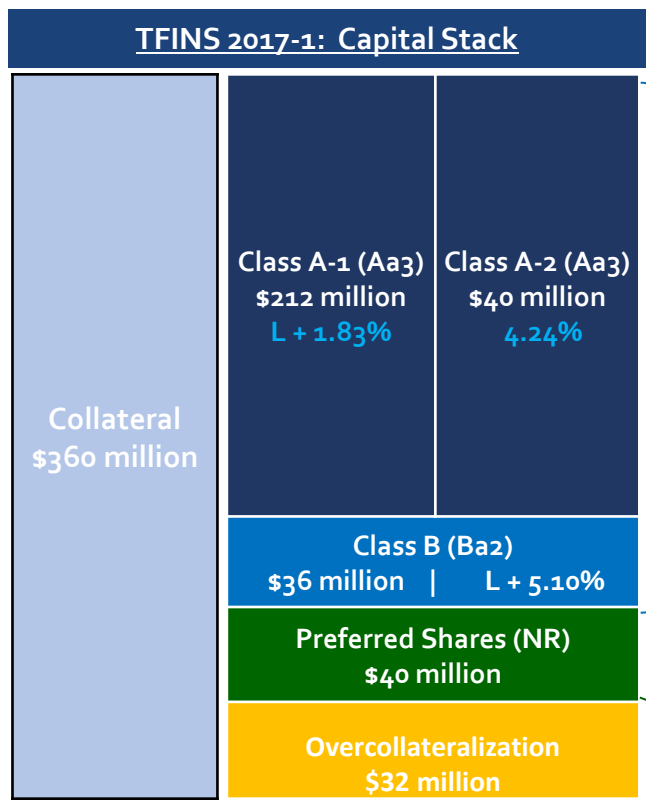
TFINS 2017-1: Capital Stack

Collateral
$360 million

Class A-1 (Aa3)
$212 million
L + 1.83%

Class A-2 (Aa3)
$40 million
4.24%

Class B (Ba2)
$36 million | L + 5.10%

Preferred Shares (NR)
$40 million

Overcollateralization
$32 million